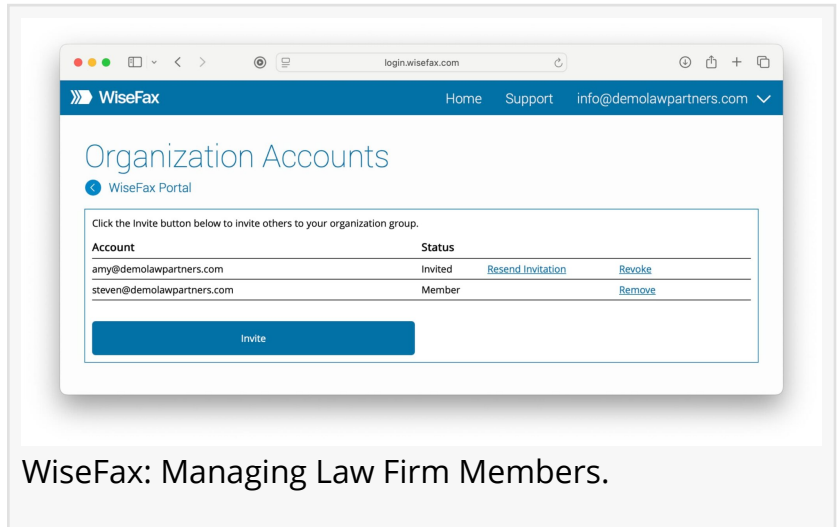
login.wisefax.com

WiseFax

Home Support info@demolawpartners.com

Organization Accounts

WiseFax Portal

Click the Invite button below to invite others to your organization group.

| Account | Status | | |
|---|---|---|---|
| amy@demolawpartners.com | Invited | Resend Invitation | Revoke |
| steven@demolawpartners.com | Member | | Remove |

Invite

WiseFax: Managing Law Firm Members.